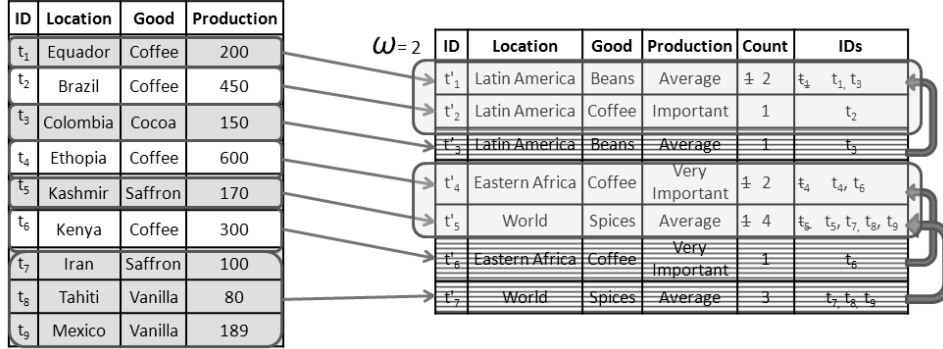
| ID | Location | Good | Production |
|---|---|---|---|
| $t_1$ | Equador | Coffee | 200 |
| $t_2$ | Brazil | Coffee | 450 |
| $t_3$ | Colombia | Cocoa | 150 |
| $t_4$ | Ethopia | Coffee | 600 |
| $t_5$ | Kashmir | Saffron | 170 |
| $t_6$ | Kenya | Coffee | 300 |
| $t_7$ | Iran | Saffron | 100 |
| $t_8$ | Tahiti | Vanilla | 80 |
| $t_9$ | Mexico | Vanilla | 189 |

$\omega = 2$

| ID | Location | Good | Production | Count | IDs |
|---|---|---|---|---|---|
| $t'_1$ | Latin America | Beans | Average | ~~1~~ 2 | ~~$t_1$~~ $t_1, t_3$ |
| $t'_2$ | Latin America | Coffee | Important | 1 | $t_2$ |
| ~~$t'_3$~~ | ~~Latin America~~ | ~~Beans~~ | ~~Average~~ | ~~1~~ | ~~$t_3$~~ |
| $t'_4$ | Eastern Africa | Coffee | Very Important | ~~1~~ 2 | ~~$t_4$~~ $t_4, t_6$ |
| $t'_5$ | World | Spices | Average | ~~1~~ 4 | ~~$t_5$~~ $t_5, t_7, t_8, t_9$ |
| ~~$t'_6$~~ | ~~Eastern Africa~~ | ~~Coffee~~ | ~~Very Important~~ | ~~1~~ | ~~$t_6$~~ |
| ~~$t'_7$~~ | ~~World~~ | ~~Spices~~ | ~~Average~~ | ~~3~~ | ~~$t_7, t_8, t_9$~~ |